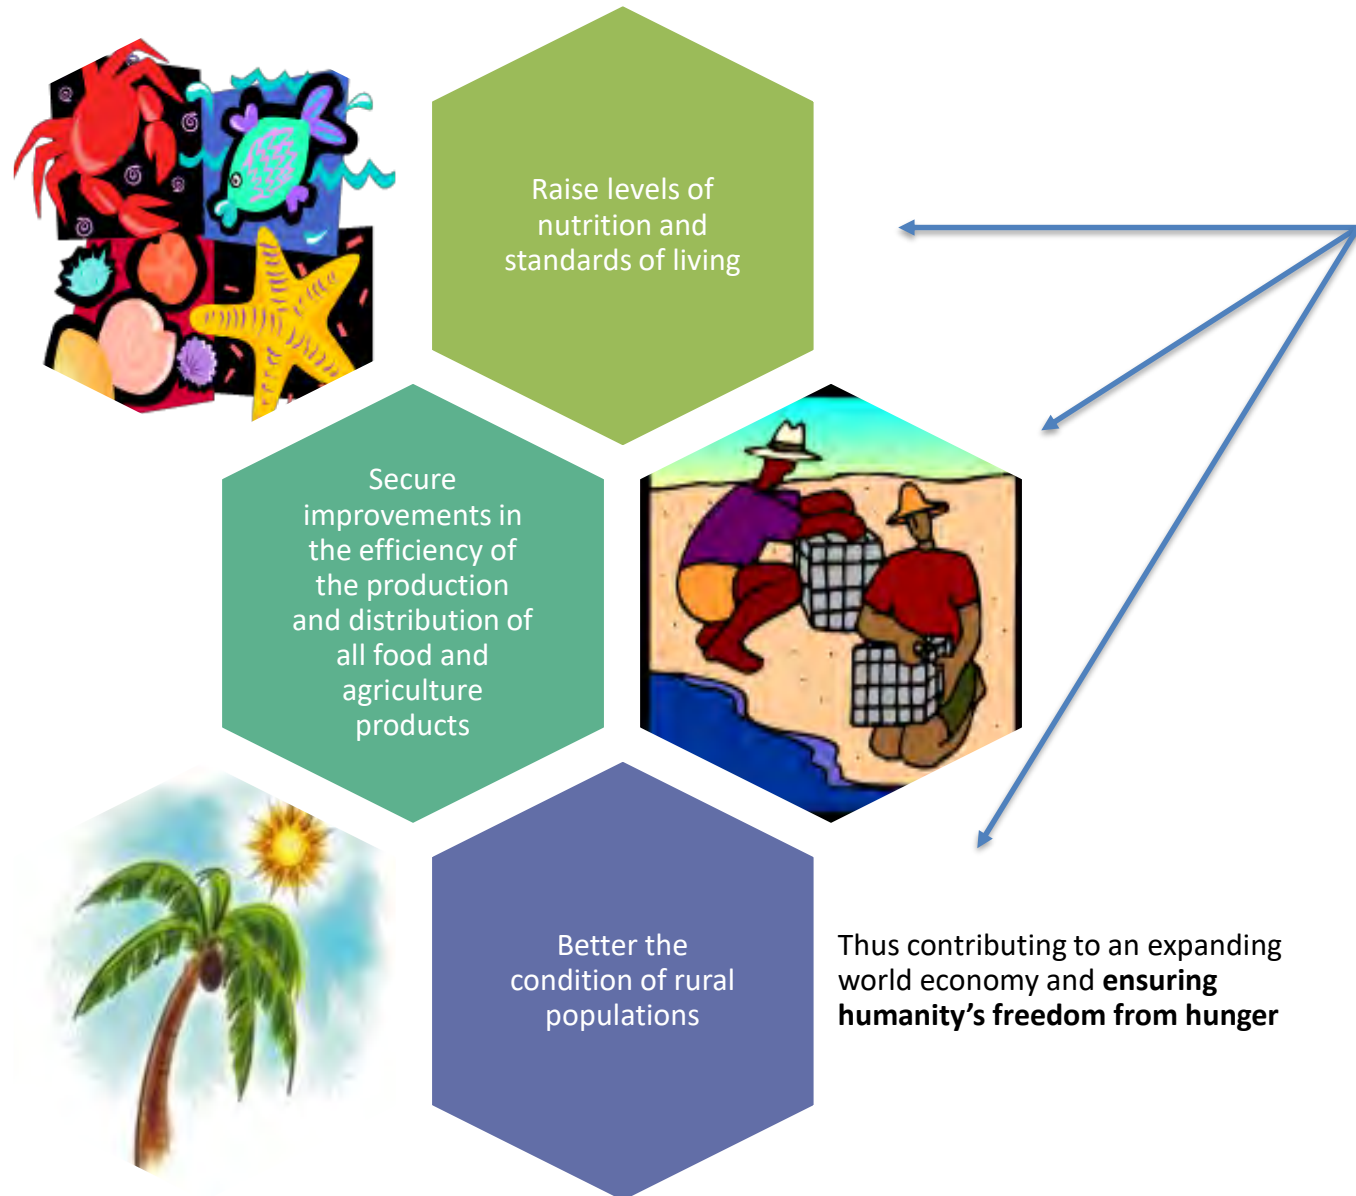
Raise levels of nutrition and standards of living

Secure improvements in the efficiency of the production and distribution of all food and agriculture products

Better the condition of rural populations

Thus contributing to an expanding world economy and **ensuring humanity's freedom from hunger**